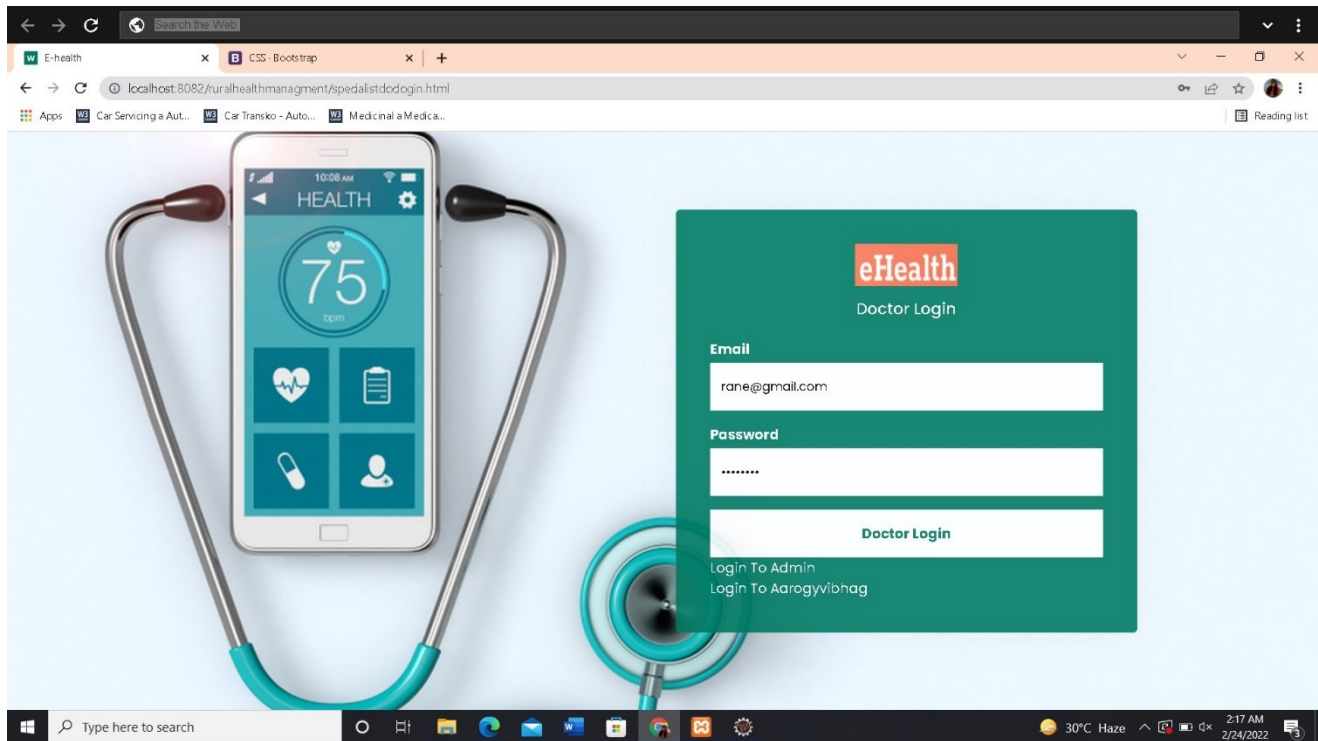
Search the Web

E-health
CSS - Bootstrap
localhost:8082/ruralhealthmanagment/spedalistdodogin.html
Apps Car Servicing a Aut... Car Transko - Auto... Medicinal a Medica...
Reading list

10:08 AM
HEALTH
75
bpm

eHealth
Doctor Login
Email
rane@gmail.com
Password
••••••••
Doctor Login
Login To Admin
Login To Aarogyvibhag

Type here to search
30°C Haze
2:17 AM
2/24/2022